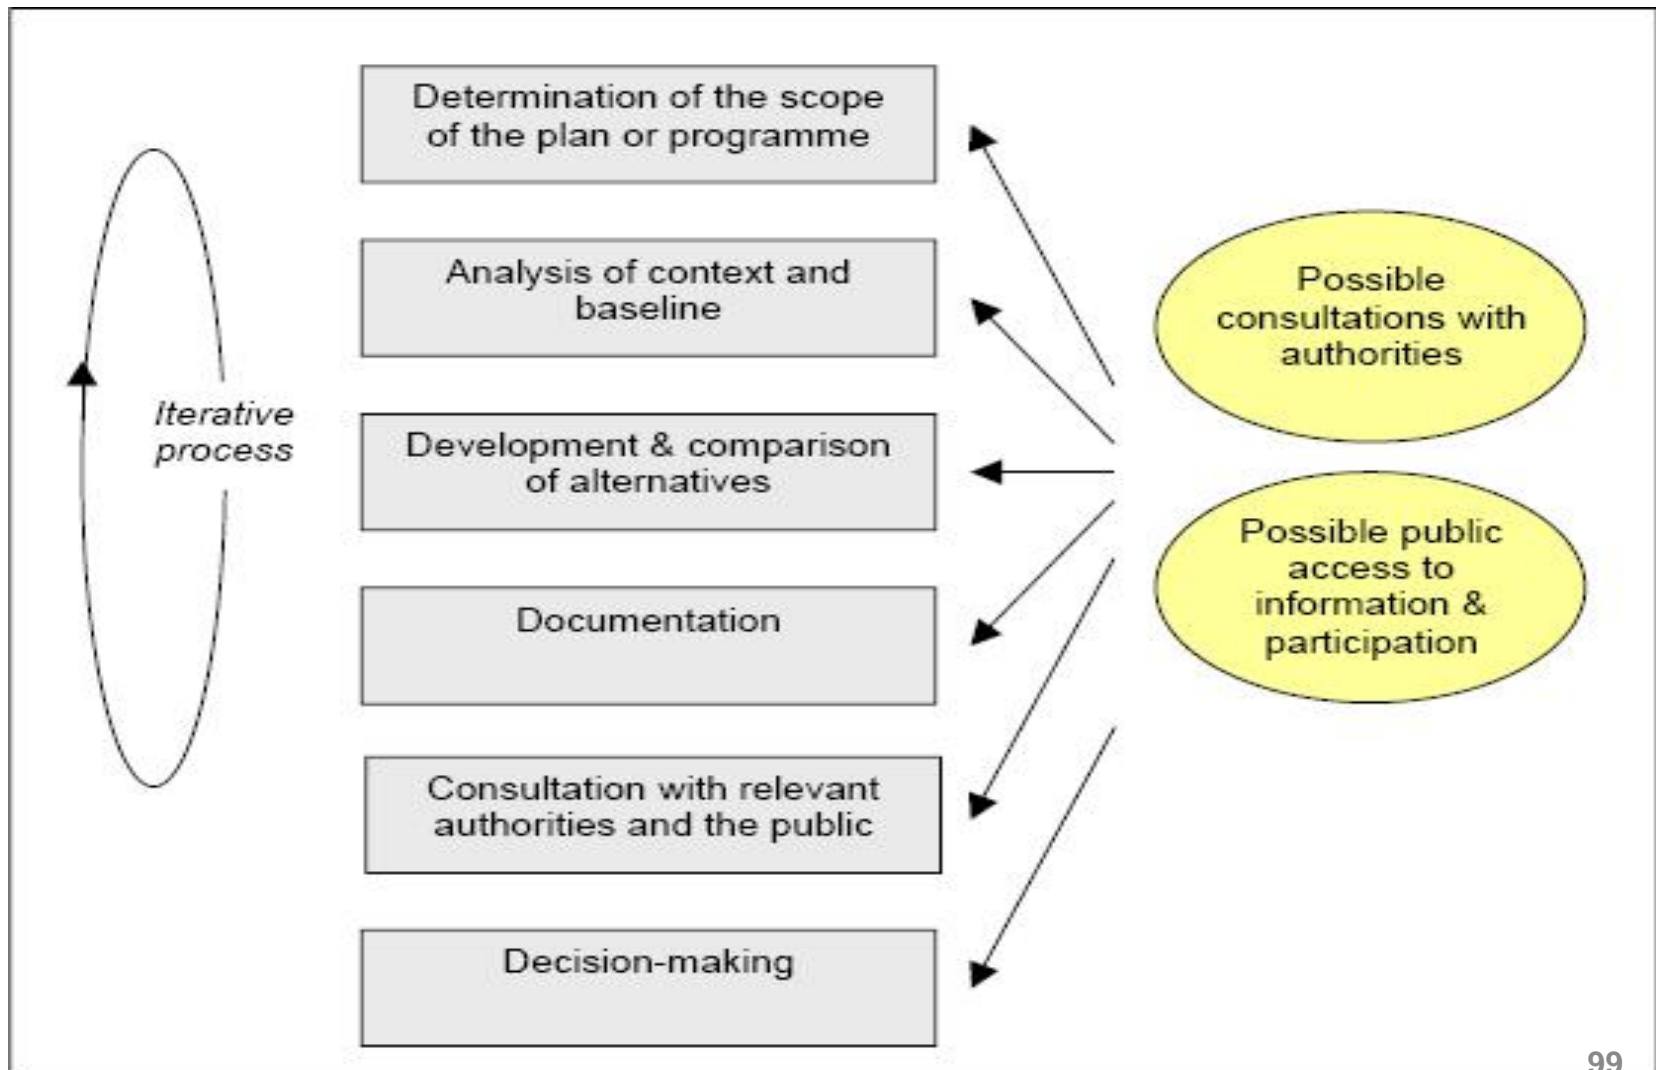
Iterative process

Determination of the scope of the plan or programme

Analysis of context and baseline

Development & comparison of alternatives

Documentation

Consultation with relevant authorities and the public

Decision-making

Possible consultations with authorities

Possible public access to information & participation

99